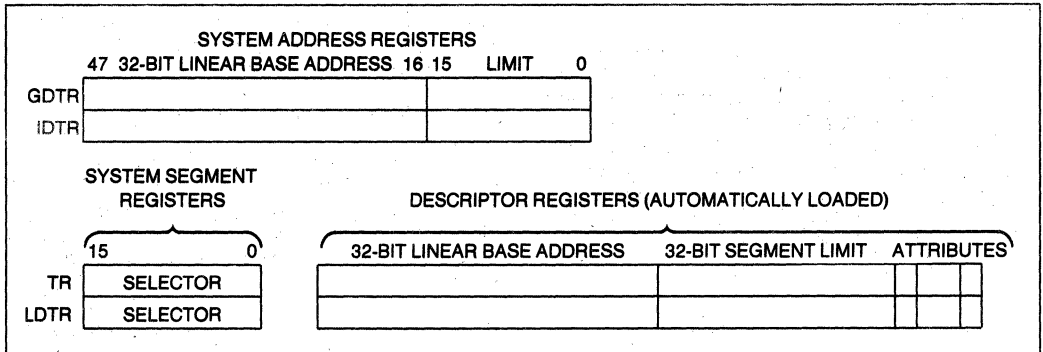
SYSTEM ADDRESS REGISTERS

47 32-BIT LINEAR BASE ADDRESS 16 15 LIMIT 0

GDTR

IDTR

SYSTEM SEGMENT REGISTERS

DESCRIPTOR REGISTERS (AUTOMATICALLY LOADED)

15 0

32-BIT LINEAR BASE ADDRESS

32-BIT SEGMENT LIMIT

ATTRIBUTES

TR SELECTOR

LDTR SELECTOR